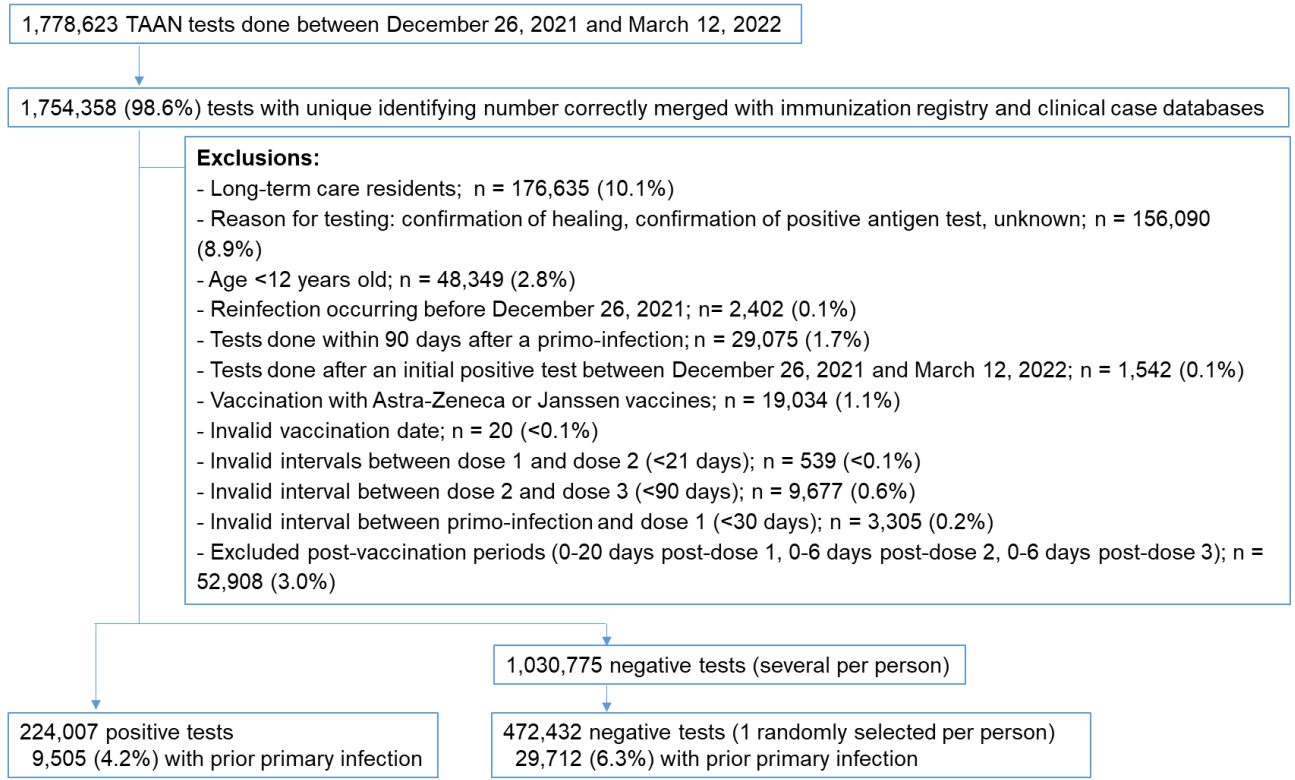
1,778,623 TAAN tests done between December 26, 2021 and March 12, 2022

1,754,358 (98.6%) tests with unique identifying number correctly merged with immunization registry and clinical case databases

**Exclusions:**
- Long-term care residents; n = 176,635 (10.1%)
- Reason for testing: confirmation of healing, confirmation of positive antigen test, unknown; n = 156,090 (8.9%)
- Age <12 years old; n = 48,349 (2.8%)
- Reinfection occurring before December 26, 2021; n= 2,402 (0.1%)
- Tests done within 90 days after a primo-infection; n = 29,075 (1.7%)
- Tests done after an initial positive test between December 26, 2021 and March 12, 2022; n = 1,542 (0.1%)
- Vaccination with Astra-Zeneca or Janssen vaccines; n = 19,034 (1.1%)
- Invalid vaccination date; n = 20 (<0.1%)
- Invalid intervals between dose 1 and dose 2 (<21 days); n = 539 (<0.1%)
- Invalid interval between dose 2 and dose 3 (<90 days); n = 9,677 (0.6%)
- Invalid interval between primo-infection and dose 1 (<30 days); n = 3,305 (0.2%)
- Excluded post-vaccination periods (0-20 days post-dose 1, 0-6 days post-dose 2, 0-6 days post-dose 3); n = 52,908 (3.0%)

1,030,775 negative tests (several per person)

224,007 positive tests
9,505 (4.2%) with prior primary infection

472,432 negative tests (1 randomly selected per person)
29,712 (6.3%) with prior primary infection